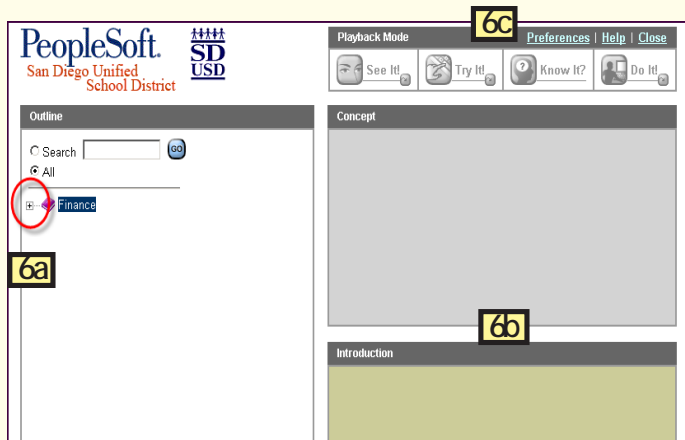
PeopleSoft.
San Diego Unified School District

SD USD

Playback Mode

6c

Preferences | Help | Close

See It!

Try It!

Know It?

Do It!

Outline

Search

GO

All

Finance

6a

Concept

6b

Introduction